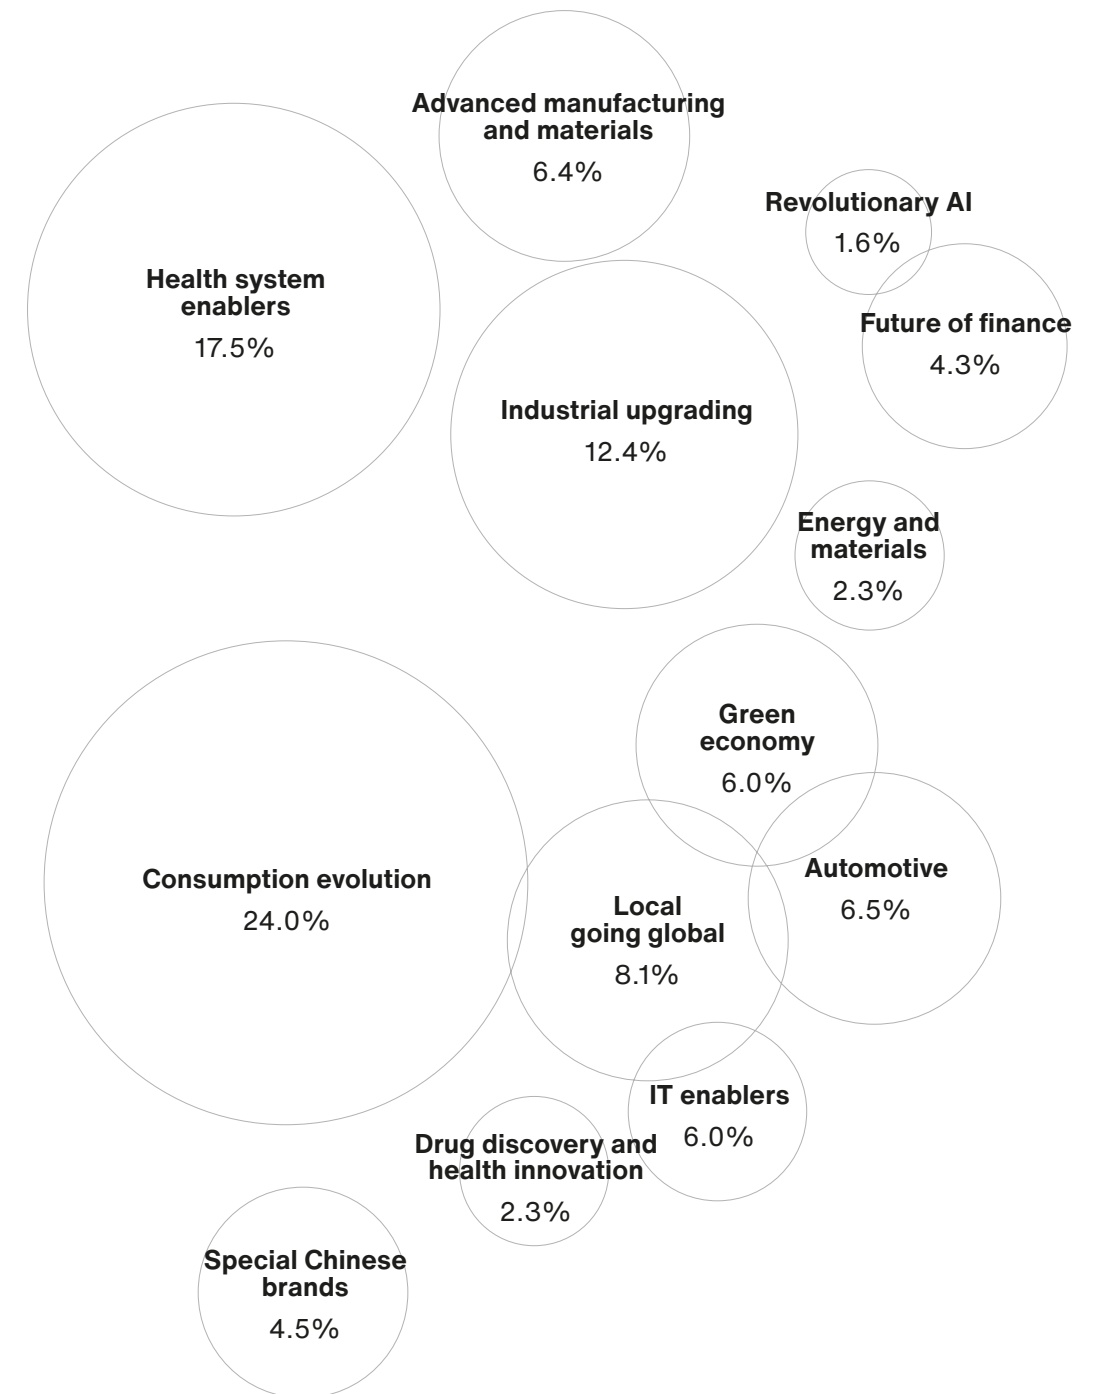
Advanced manufacturing and materials
6.4%

Revolutionary AI
1.6%

Health system enablers
17.5%

Future of finance
4.3%

Industrial upgrading
12.4%

Energy and materials
2.3%

Green economy
6.0%

Automotive
6.5%

Consumption evolution
24.0%

Local going global
8.1%

IT enablers
6.0%

Drug discovery and health innovation
2.3%

Special Chinese brands
4.5%